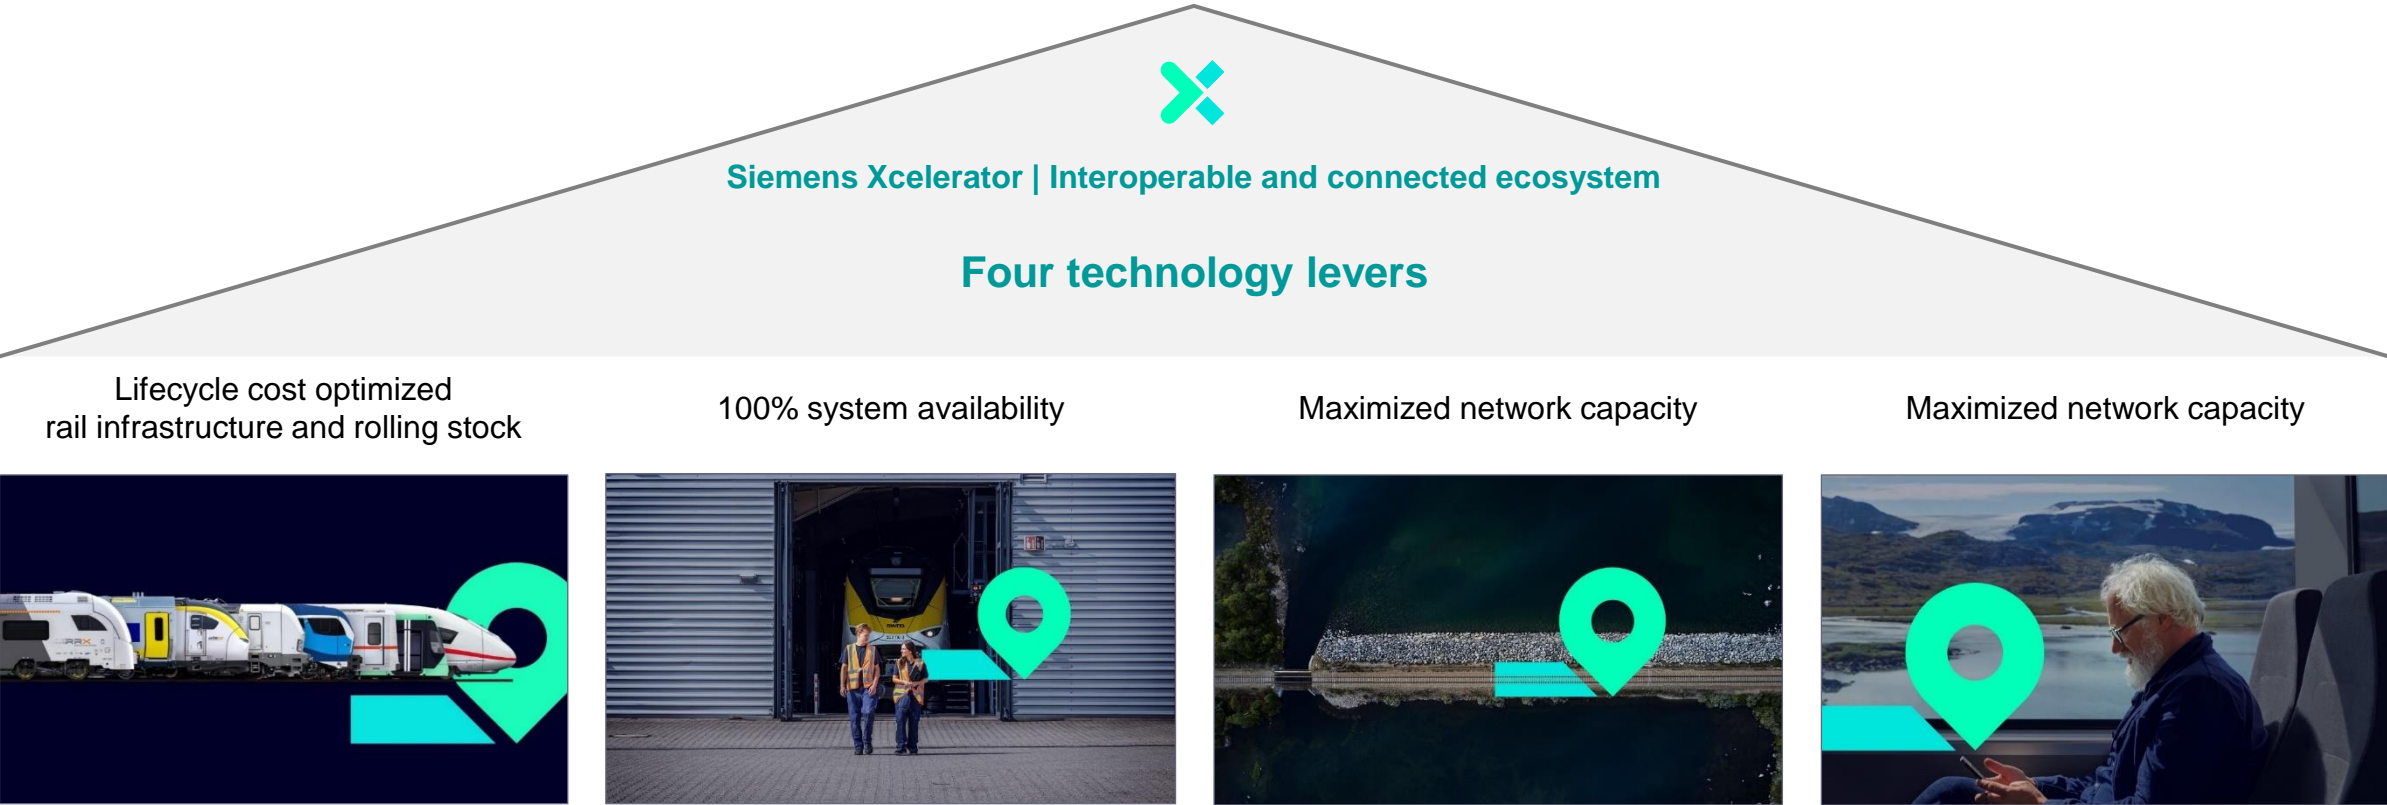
Siemens Xcelerator | Interoperable and connected ecosystem

Four technology levers

Lifecycle cost optimized rail infrastructure and rolling stock

100% system availability

Maximized network capacity

Maximized network capacity